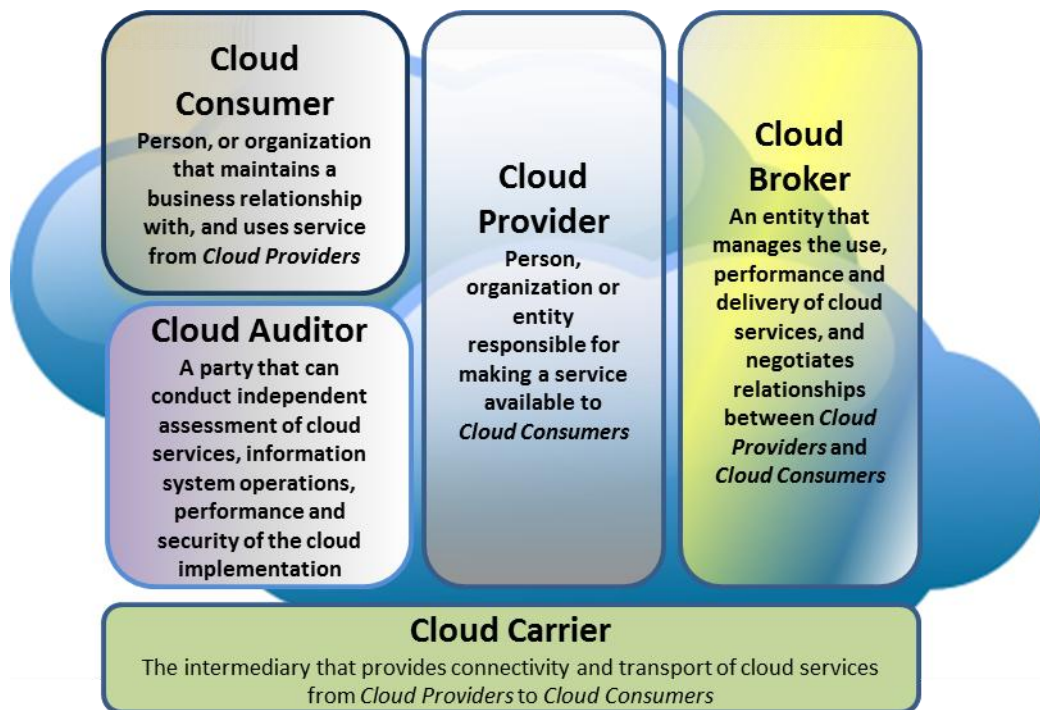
Cloud Consumer
Person, or organization that maintains a business relationship with, and uses service from *Cloud Providers*

Cloud Auditor
A party that can conduct independent assessment of cloud services, information system operations, performance and security of the cloud implementation

Cloud Provider
Person, organization or entity responsible for making a service available to *Cloud Consumers*

Cloud Broker
An entity that manages the use, performance and delivery of cloud services, and negotiates relationships between *Cloud Providers* and *Cloud Consumers*

Cloud Carrier
The intermediary that provides connectivity and transport of cloud services from *Cloud Providers* to *Cloud Consumers*